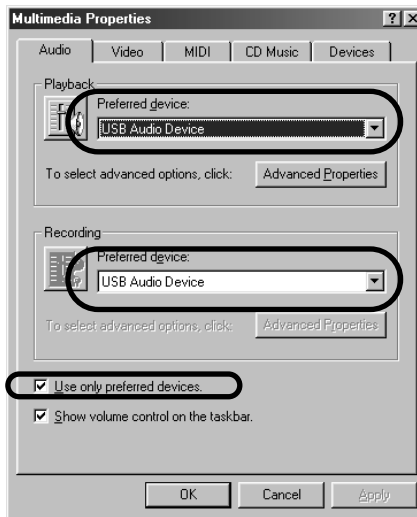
Multimedia Properties ? X

Audio | Video | MIDI | CD Music | Devices

Playback
Preferred device:
USB Audio Device
To select advanced options, click: Advanced Properties

Recording
Preferred device:
USB Audio Device
To select advanced options, click: Advanced Properties

Use only preferred devices.
Show volume control on the taskbar.

OK Cancel Apply